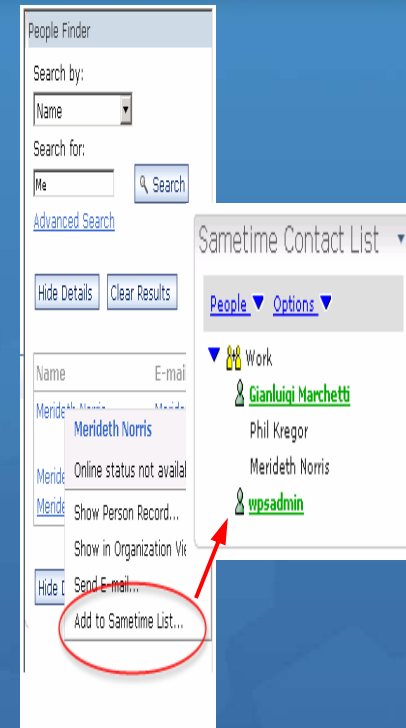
People Finder

Search by:

Name

Search for:

Me

Search

Advanced Search

Hide Details

Clear Results

Name

E-mai

Merideth Norris

Merideth Norris

Online status not availa

Merid

Show Person Record...

Show in Organization Vie

Hide D

Send E-mail...

Add to Sametime List...

Sametime Contact List

People

Options

Work

Gianluigi Marchetti

Phil Kregor

Merideth Norris

wpsadmin